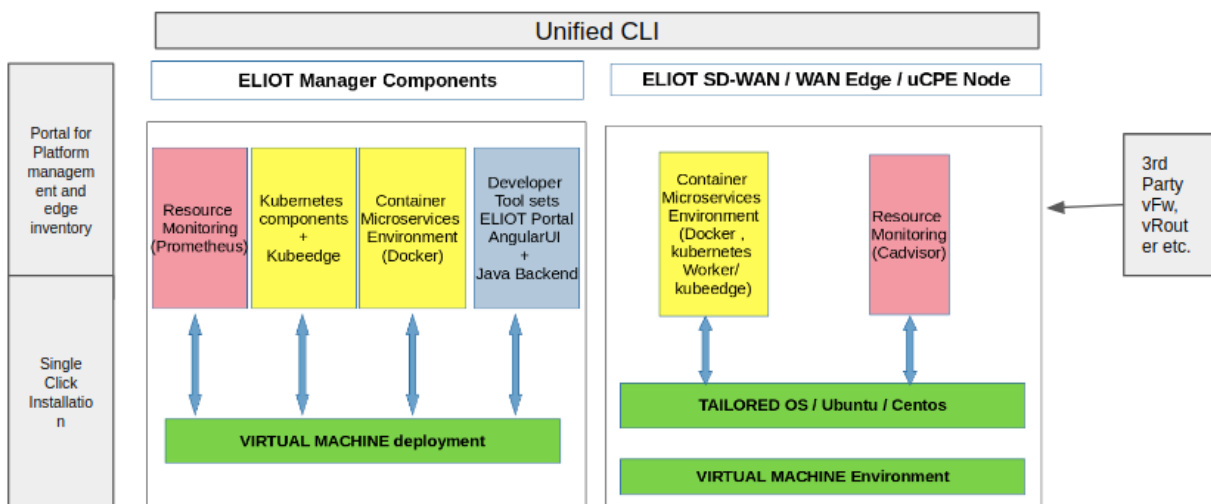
Unified CLI

Portal for Platform management and edge inventory

Single Click Installation

ELIOT Manager Components

Resource Monitoring (Prometheus)

Kubernetes components + Kubeedge

Container Microservices Environment (Docker)

Developer Tool sets ELIOT Portal AngularUI + Java Backend

VIRTUAL MACHINE deployment

ELIOT SD-WAN / WAN Edge / uCPE Node

Container Microservices Environment (Docker , kubernetes Worker/ kubeedge)

Resource Monitoring (Cadvisor)

TAILORED OS / Ubuntu / Centos

VIRTUAL MACHINE Environment

3rd Party vFw, vRouter etc.